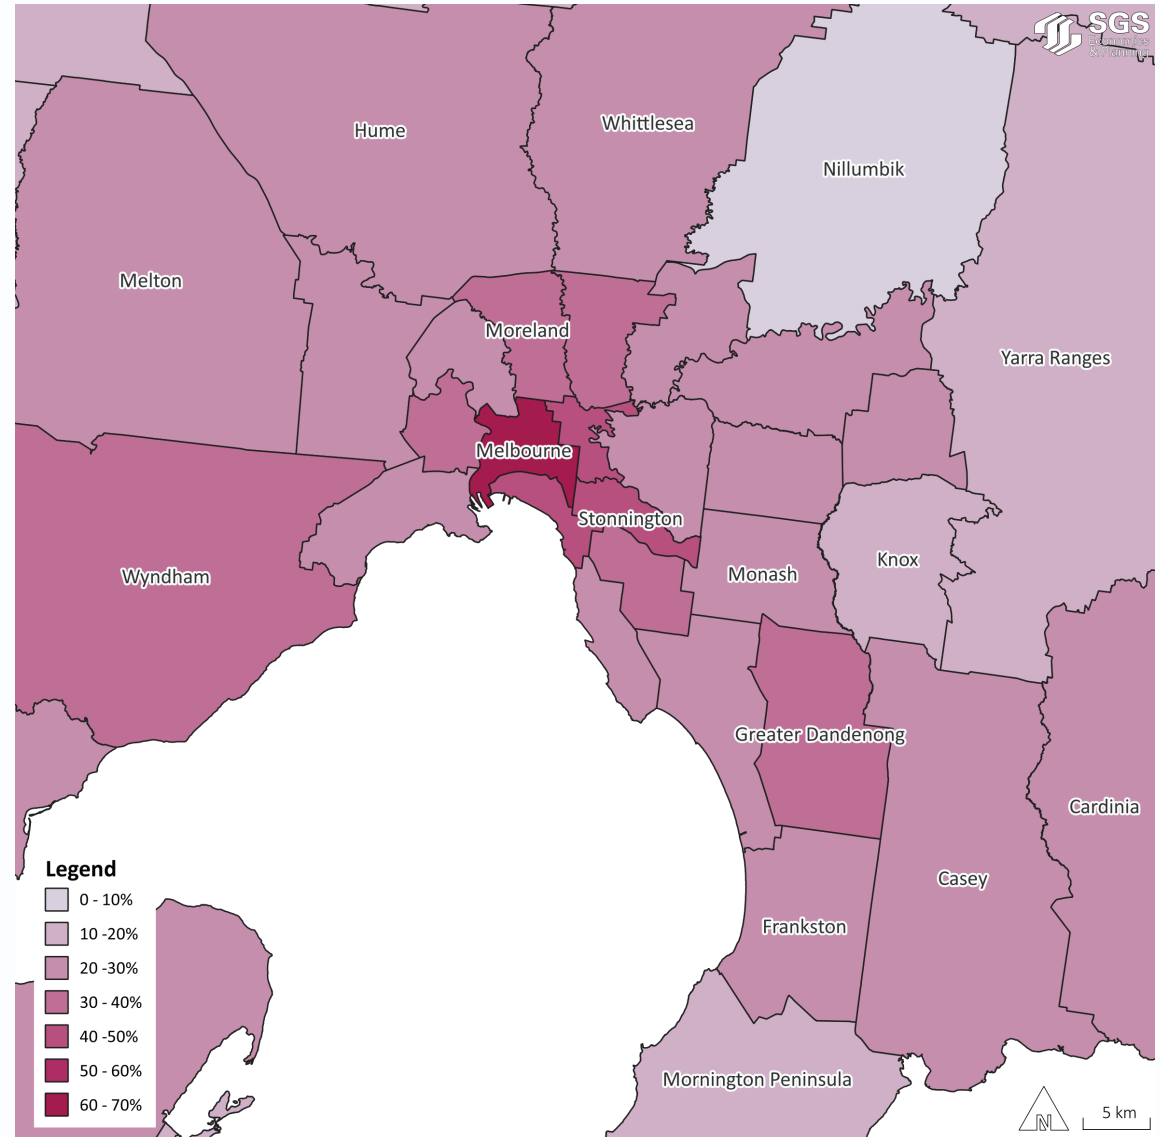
SGS Economics & Planning

Hume

Whittlesea

Nillumbik

Melton

Moreland

Yarra Ranges

Melbourne

Wyndham

Stonnington

Monash

Knox

Greater Dandenong

Cardinia

Casey

Frankston

Mornington Peninsula

Legend
0 - 10%
10 -20%
20 -30%
30 - 40%
40 -50%
50 - 60%
60 - 70%

N

5 km